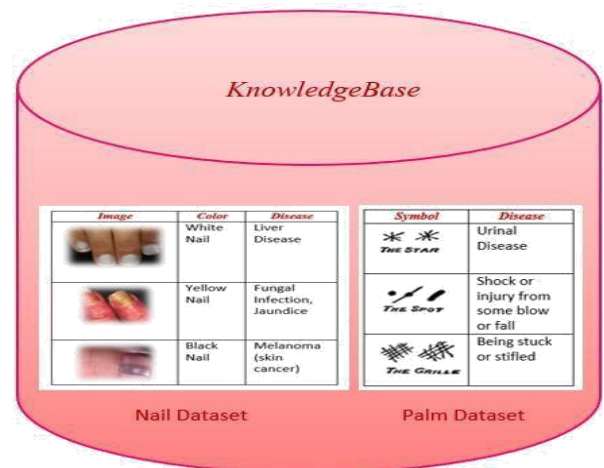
KnowledgeBase

| Image | Color | Disease |
|---|---|---|
| | White Nail | Liver Disease |
| | Yellow Nail | Fungal Infection, Jaundice |
| | Black Nail | Melanoma (skin cancer) |

| Symbol | Disease |
|---|---|
| THE STAR | Urinal Disease |
| THE SPOT | Shock or injury from some blow or fall |
| THE GRILLE | Being stuck or stifled |

Nail Dataset

Palm Dataset